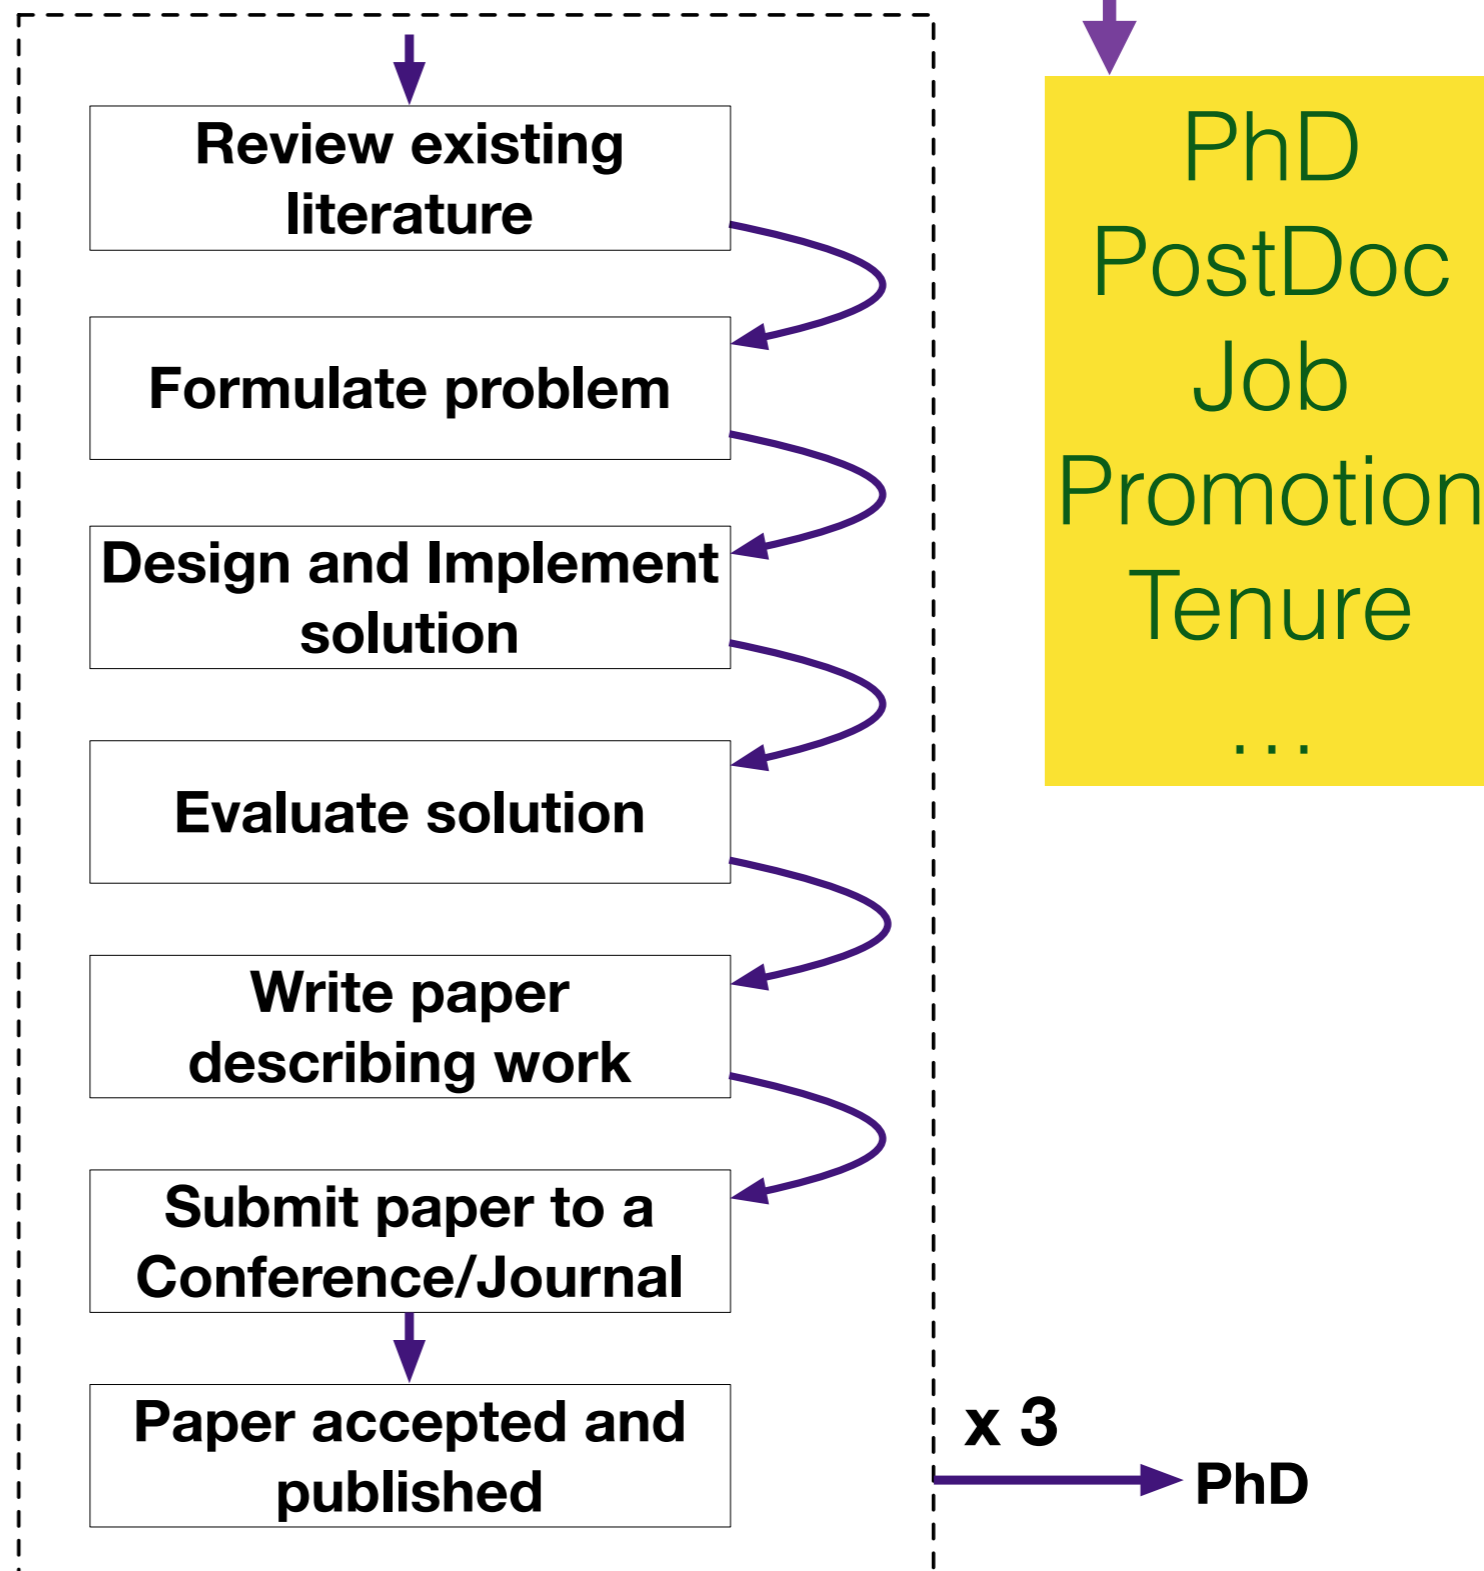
Review existing literature

Formulate problem

Design and Implement solution

Evaluate solution

Write paper describing work

Submit paper to a Conference/Journal

Paper accepted and published

x 3

PhD

PhD
PostDoc
Job
Promotion
Tenure
…